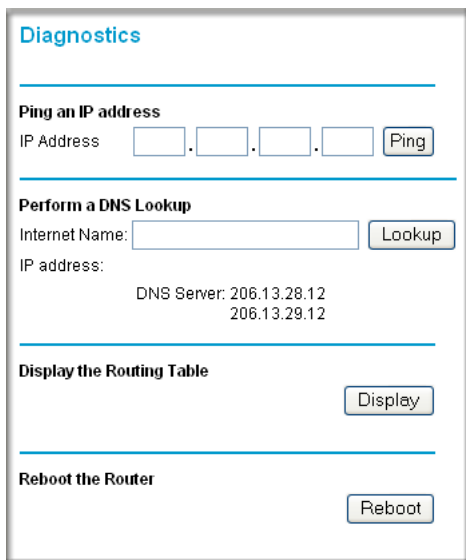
Diagnostics

Ping an IP address
IP Address . . . Ping

Perform a DNS Lookup
Internet Name: Lookup
IP address:
DNS Server: 206.13.28.12
206.13.29.12

Display the Routing Table
Display

Reboot the Router
Reboot